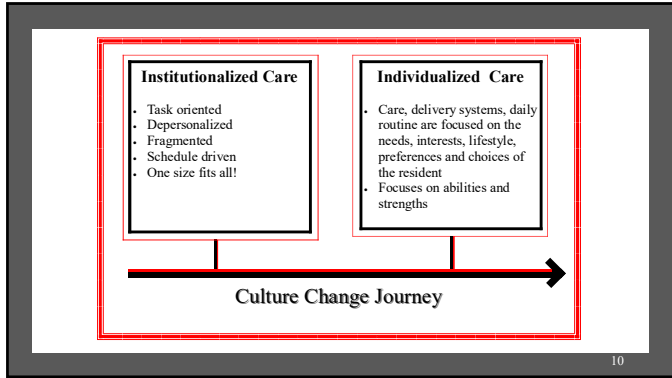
Institutionalized Care

- Task oriented
- Depersonalized
- Fragmented
- Schedule driven
- One size fits all!

Individualized Care

- Care, delivery systems, daily routine are focused on the needs, interests, lifestyle, preferences and choices of the resident
- Focuses on abilities and strengths

Culture Change Journey

10